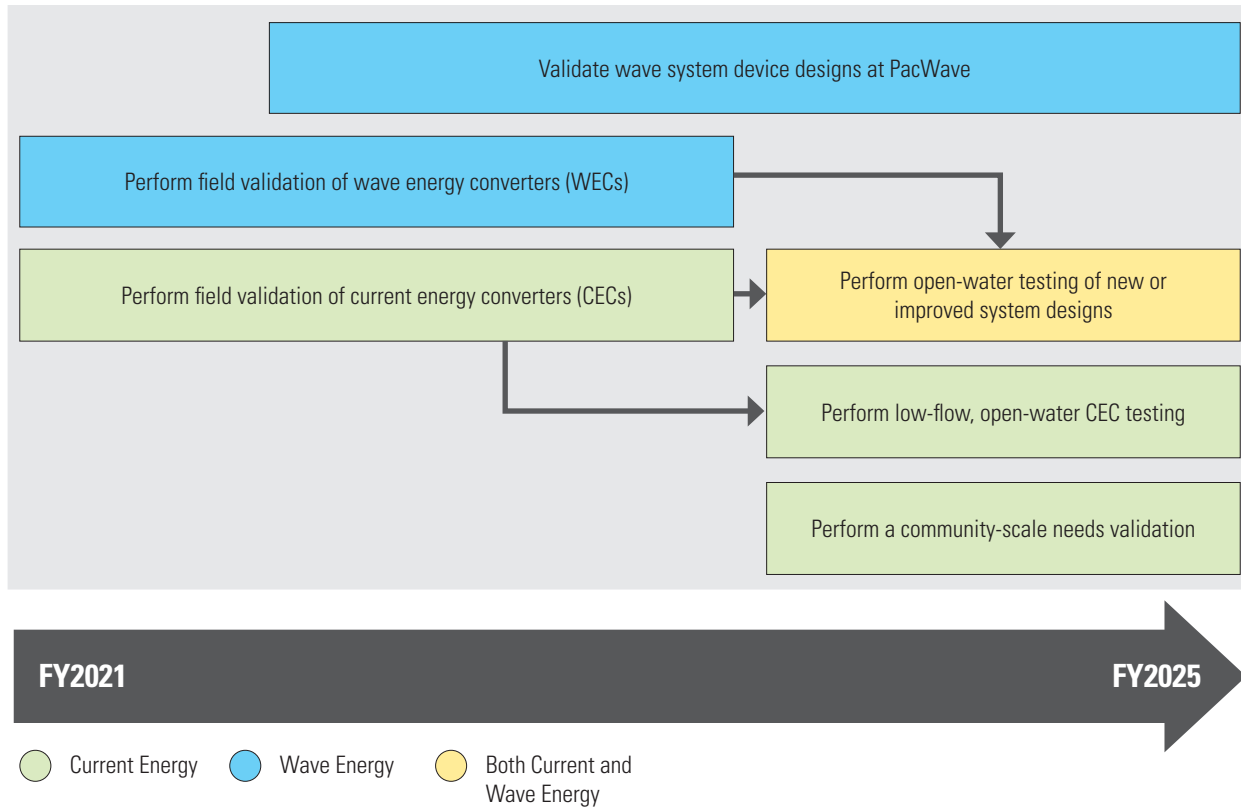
Validate wave system device designs at PacWave

Perform field validation of wave energy converters (WECs)

Perform field validation of current energy converters (CECs)

Perform open-water testing of new or improved system designs

Perform low-flow, open-water CEC testing

Perform a community-scale needs validation

FY2021

FY2025

Current Energy

Wave Energy

Both Current and Wave Energy